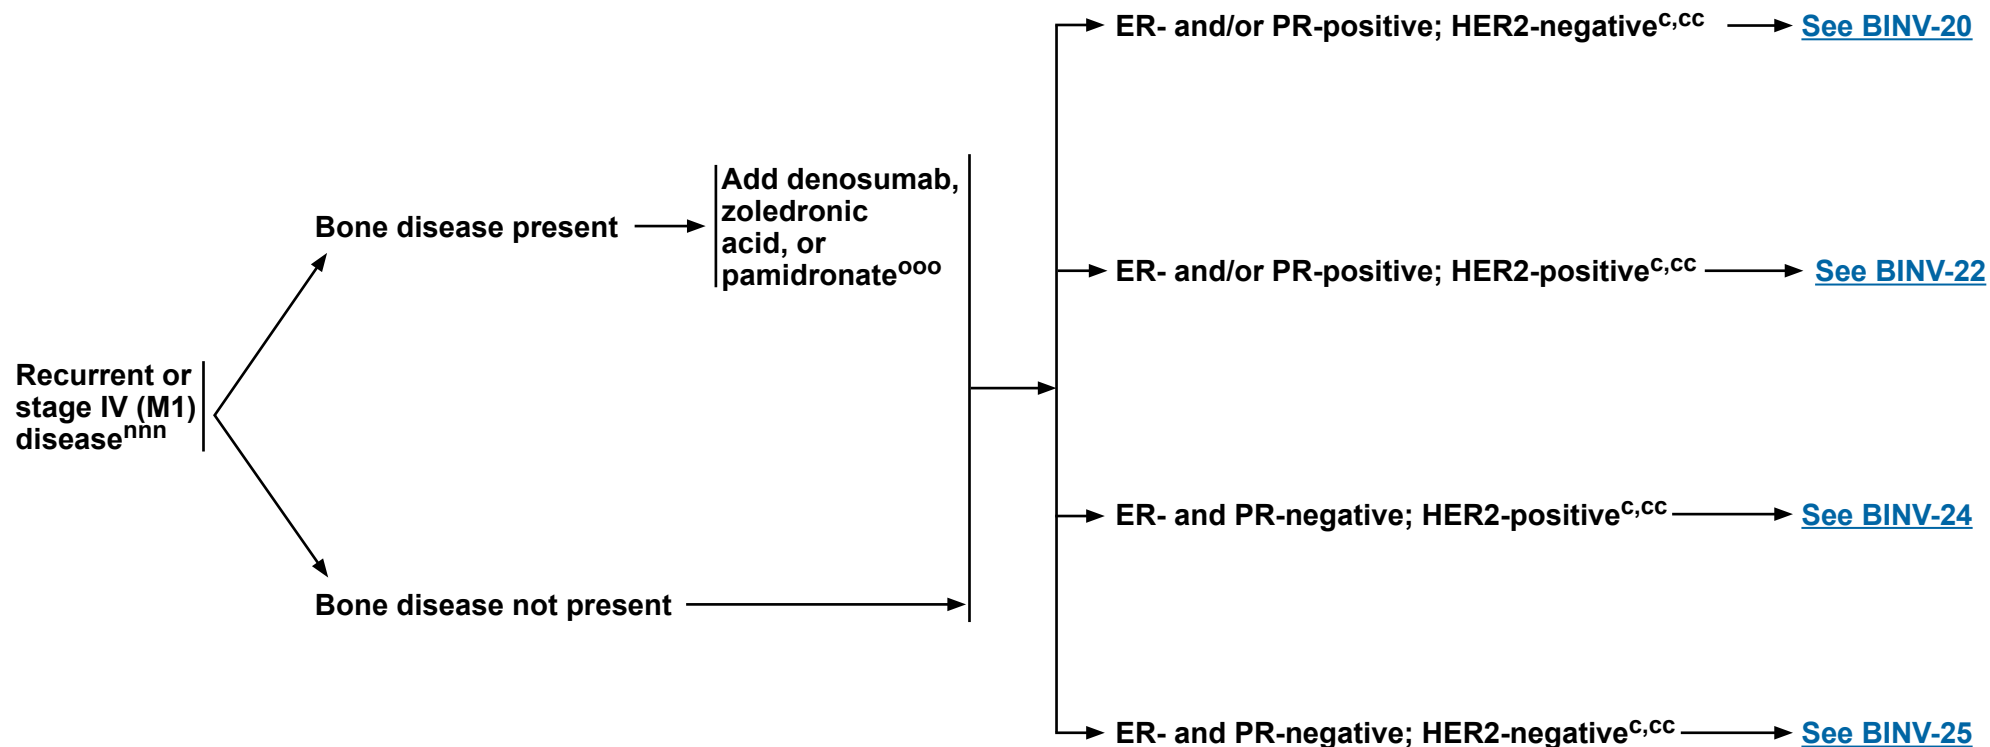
Recurrent or stage IV (M1) disease$^{nnn}$

Bone disease present

Add denosumab, zoledronic acid, or pamidronate$^{ooo}$

Bone disease not present

ER- and/or PR-positive; HER2-negative$^{c,cc}$

See BINV-20

ER- and/or PR-positive; HER2-positive$^{c,cc}$

See BINV-22

ER- and PR-negative; HER2-positive$^{c,cc}$

See BINV-24

ER- and PR-negative; HER2-negative$^{c,cc}$

See BINV-25